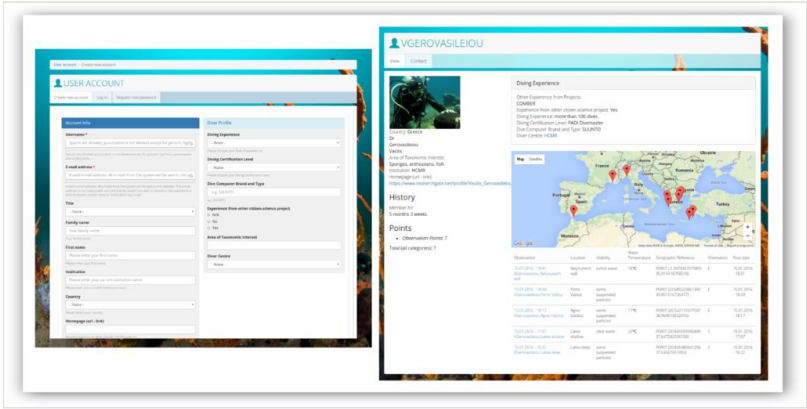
USER ACCOUNT

Create new account | Log in | Request new password

Account Info

Username *

E-mail address *

Title

- None -

Family name

First name

Institution

Country

- None -

Homepage (url - link)

Diver Profile

Diving Experience

- Select -

Diving Certification Level

- None -

Dive Computer Brand and Type

Experience from other citizen science project

N/A

No

Yes

Area of Taxonomic Interest

Diver Centre

- None -

VGEROVASILEIOU

View | Contact

Country: Greece

Dr

Gerovasileiou

Vasilis

Area of Taxonomic Interest:

Sponges, anthozoans, fish

Institution: HCMR

Homepage (url - link):

https://www.researchgate.net/profile/Vasilis_Gerovasileiou

History

Member for

5 months 3 weeks

Points

Observation Points: 7

Total (all categories): 7

Diving Experience

Other Experience from Projects: COMBER

Experience from other citizen science project: Yes

Diving Experience: more than 100 dives

Diving Certification Level: PADI Divemaster

Dive Computer Brand and Type: SUUNTO

Diver Centre: HCMR

Map | Satellite

France

Spain

Italy

Greece

Morocco

| Observation | Location | Visibility | Water Temperature | Geographic Reference | Dimension | Post date |
|---|---|---|---|---|---|---|
| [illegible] | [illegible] | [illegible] | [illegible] | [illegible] | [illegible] | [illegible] |